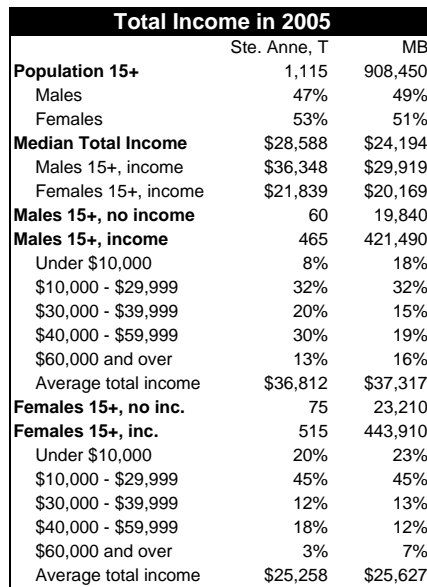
Total Income in 2005

| | Ste. Anne, T | MB |
|---|---|---|
| **Population 15+** | 1,115 | 908,450 |
| Males | 47% | 49% |
| Females | 53% | 51% |
| **Median Total Income** | \$28,588 | \$24,194 |
| Males 15+, income | \$36,348 | \$29,919 |
| Females 15+, income | \$21,839 | \$20,169 |
| **Males 15+, no income** | 60 | 19,840 |
| **Males 15+, income** | 465 | 421,490 |
| Under \$10,000 | 8% | 18% |
| \$10,000 - \$29,999 | 32% | 32% |
| \$30,000 - \$39,999 | 20% | 15% |
| \$40,000 - \$59,999 | 30% | 19% |
| \$60,000 and over | 13% | 16% |
| Average total income | \$36,812 | \$37,317 |
| **Females 15+, no inc.** | 75 | 23,210 |
| **Females 15+, inc.** | 515 | 443,910 |
| Under \$10,000 | 20% | 23% |
| \$10,000 - \$29,999 | 45% | 45% |
| \$30,000 - \$39,999 | 12% | 13% |
| \$40,000 - \$59,999 | 18% | 12% |
| \$60,000 and over | 3% | 7% |
| Average total income | \$25,258 | \$25,627 |